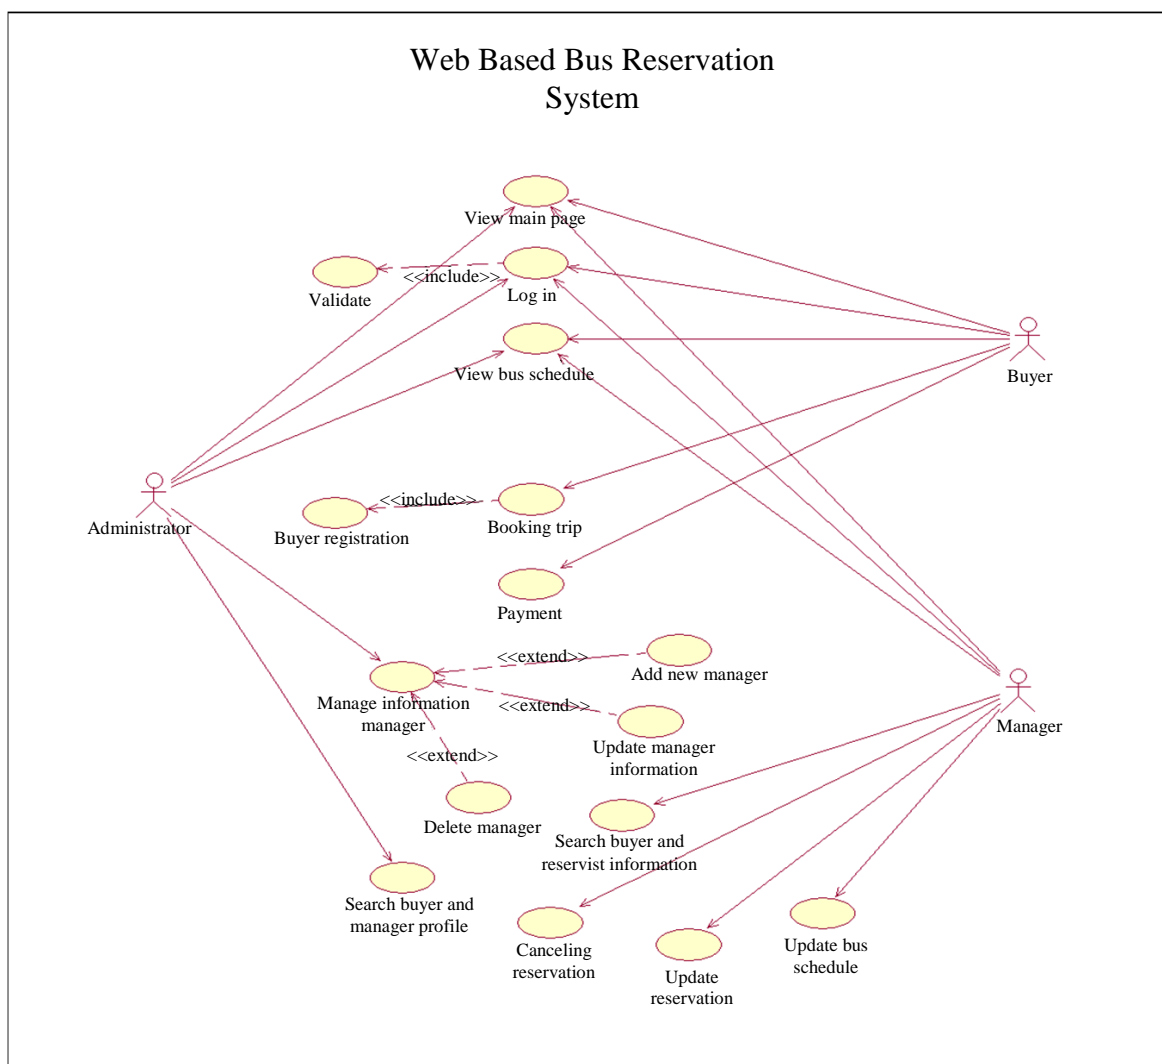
Web Based Bus Reservation System

View main page

Validate

<<include>>

Log in

View bus schedule

Buyer

Administrator

<<include>>

Buyer registration

Booking trip

Payment

<<extend>>

Add new manager

Manage information manager

<<extend>>

Update manager information

Manager

<<extend>>

Delete manager

Search buyer and reservist information

Search buyer and manager profile

Canceling reservation

Update reservation

Update bus schedule